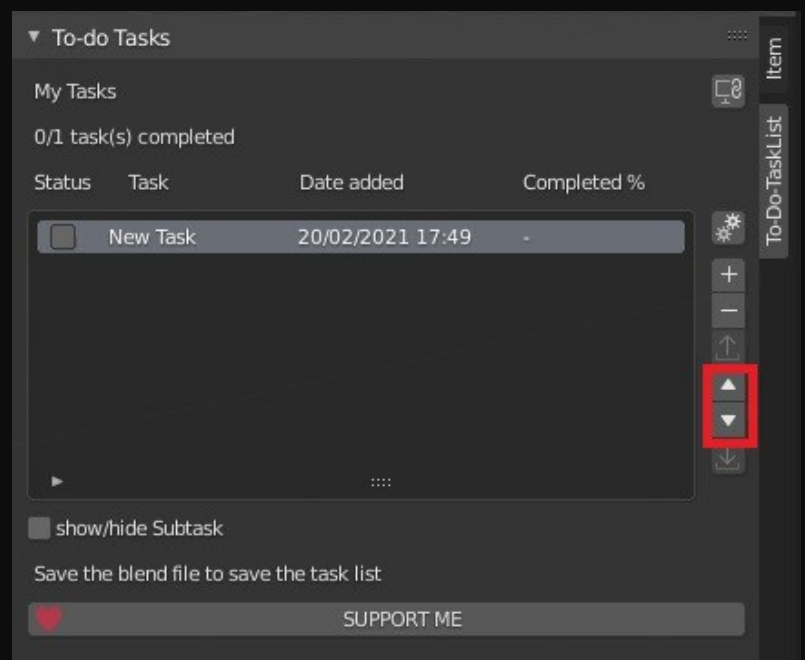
To-do Tasks

Item

To-Do-TaskList

My Tasks

0/1 task(s) completed

| Status | Task | Date added | Completed % |
|---|---|---|---|
| | New Task | 20/02/2021 17:49 | - |

+

−

show/hide Subtask

Save the blend file to save the task list

SUPPORT ME